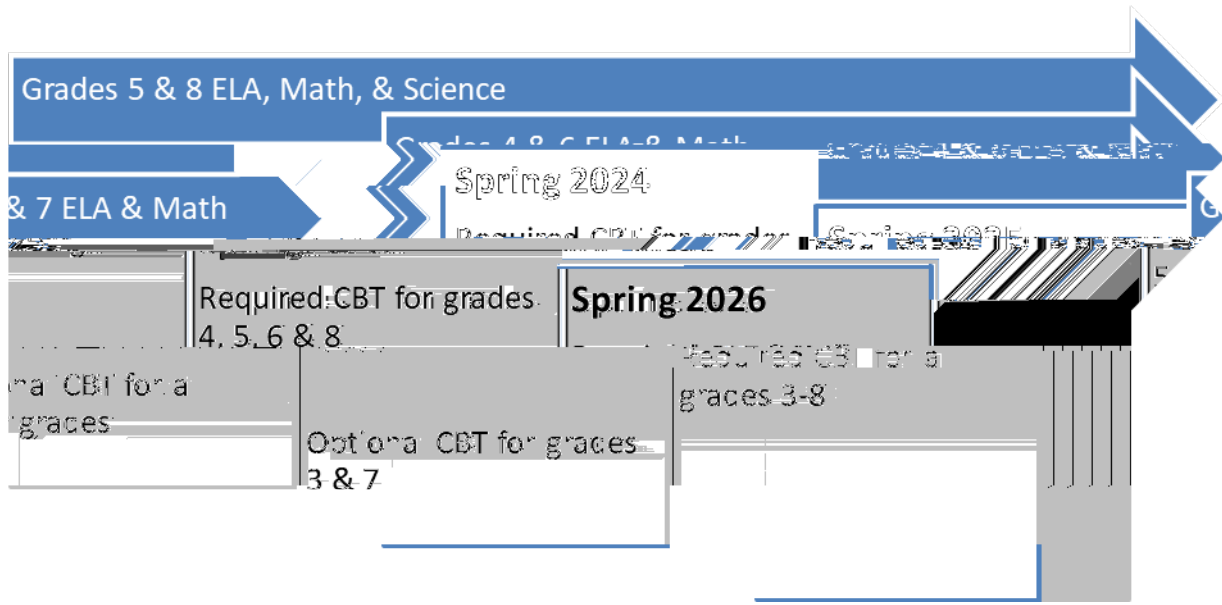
Grades 5 & 8 ELA, Math, & Science

Grades 4 & 6 ELA & Math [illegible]

& 7 ELA & Math

Spring 2024

Required CBT for grades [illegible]

Spring 2025 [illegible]

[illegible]

Required CBT for grades 4, 5, 6 & 8

Spring 2026

Required CBT for all grades 3-8

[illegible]nal CBT for all grades

Optional CBT for grades 3 & 7